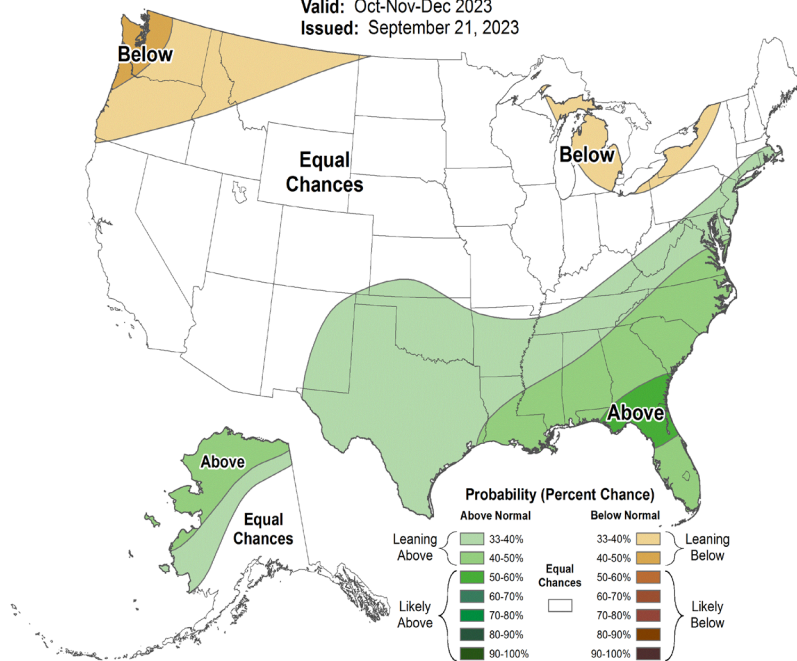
Valid: Oct-Nov-Dec 2023
Issued: September 21, 2023

Below

Equal Chances

Below

Above

Above

Equal Chances

Probability (Percent Chance)

Above Normal

Below Normal

Leaning Above

33-40%
40-50%

Likely Above

50-60%
60-70%
70-80%
80-90%
90-100%

Equal Chances

33-40%
40-50%
50-60%
60-70%
70-80%
80-90%
90-100%

Leaning Below

Likely Below